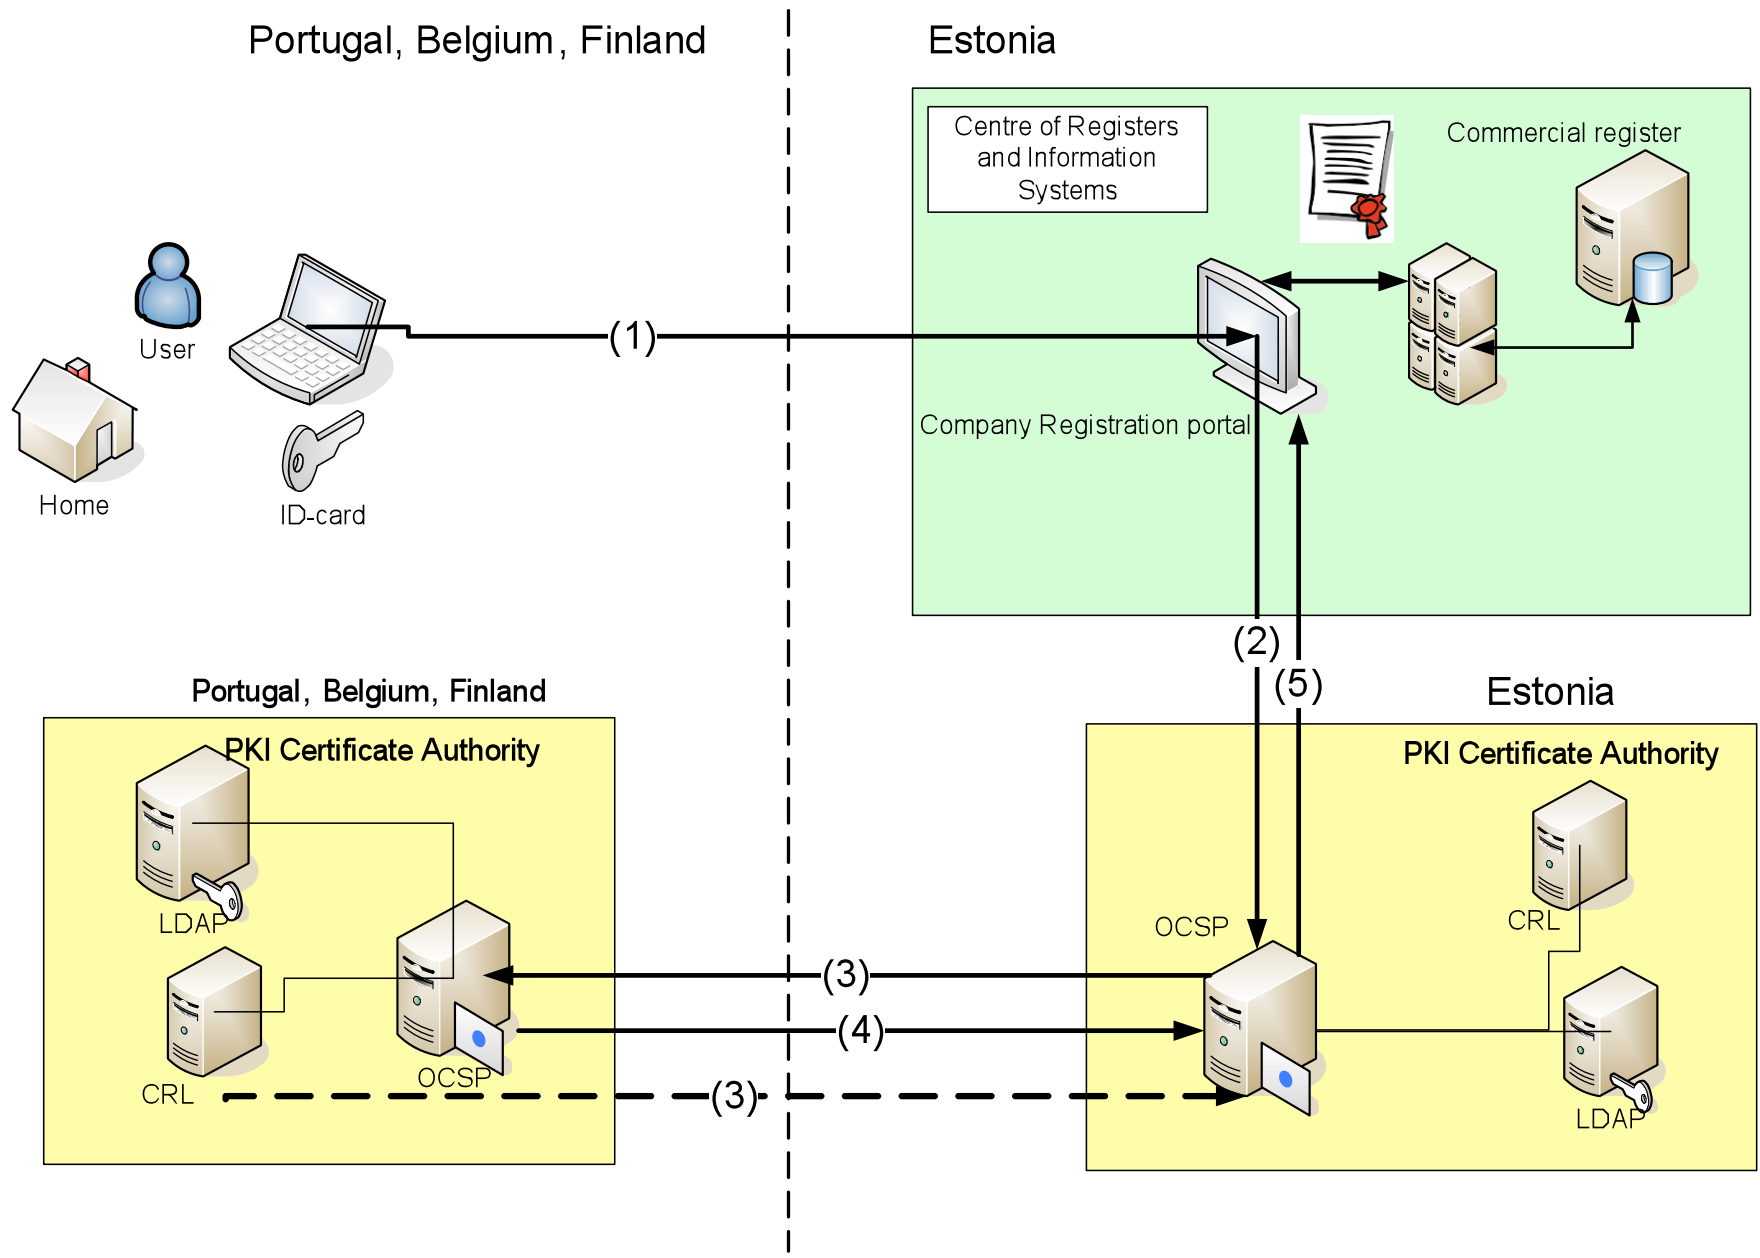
Portugal, Belgium, Finland

Estonia

Centre of Registers and Information Systems

Commercial register

User

Home

ID-card

(1)

Company Registration portal

(2)

(5)

Portugal, Belgium, Finland

Estonia

PKI Certificate Authority

LDAP

CRL

OCSP

PKI Certificate Authority

OCSP

CRL

LDAP

(3)

(4)

(3)